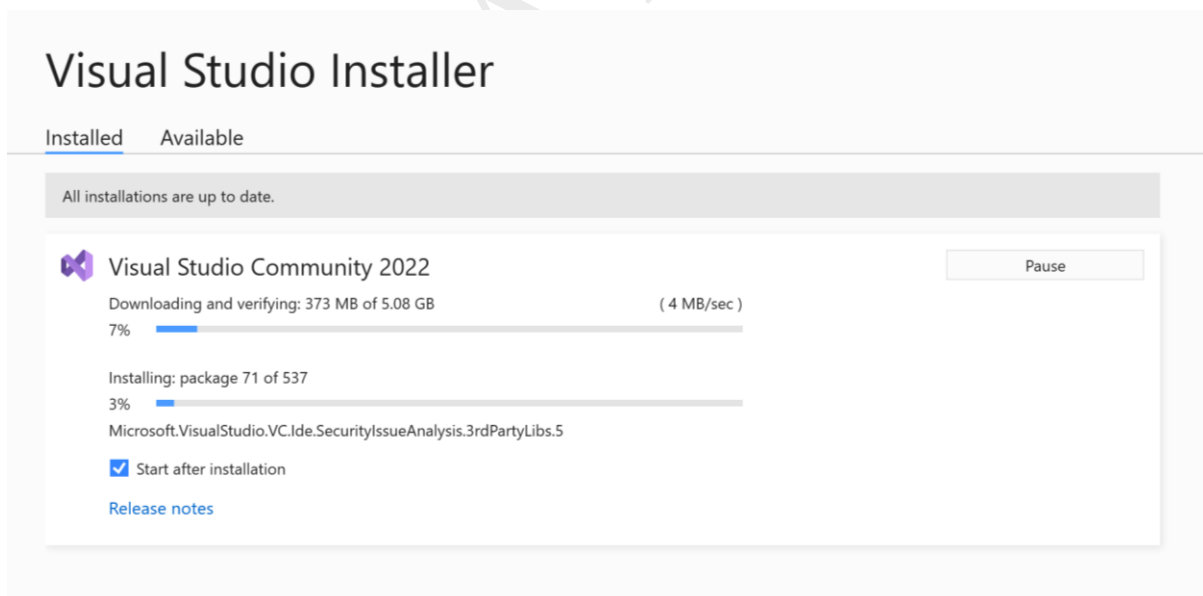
Visual Studio Installer

Installed Available

All installations are up to date.

Visual Studio Community 2022

Pause

Downloading and verifying: 373 MB of 5.08 GB ( 4 MB/sec )

7%

Installing: package 71 of 537

3%

Microsoft.VisualStudio.VC.Ide.SecurityIssueAnalysis.3rdPartyLibs.5

Start after installation

Release notes